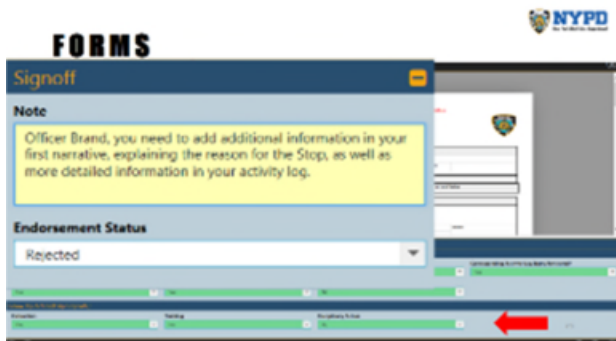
NYPD

FORMS

Signoff

Note

Officer Brand, you need to add additional information in your first narrative, explaining the reason for the Stop, as well as more detailed information in your activity log.

Endorsement Status

Rejected

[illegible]